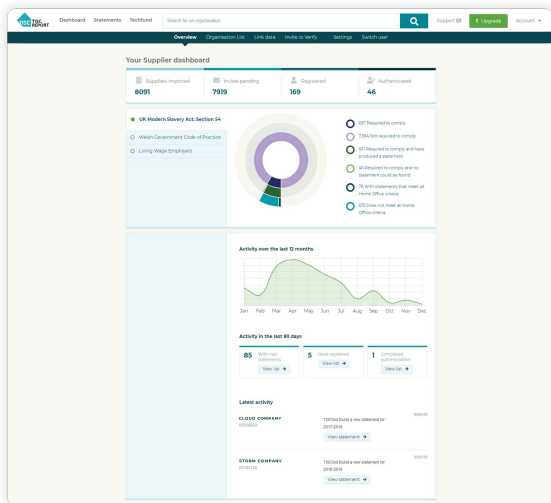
TISC REPORT Dashboard Statements Techfund Search for an organisation Support Upgrade Account

Overview Organisation List Link data Invite to Verify Settings Switch user

Your Supplier dashboard

| Suppliers imported | Invites pending | Registered | Authenticated |
|---|---|---|---|
| 8091 | 7919 | 169 | 46 |

UK Modern Slavery Act: Section 54

Welsh Government Code of Practice

Living Wage Employers

697 Required to comply

7,594 Not required to comply

651 Required to comply and have produced a statement

45 Required to comply and no statement could be found

76 With statements that meet all Home Office criteria

575 Does not meet all Home Office criteria

Activity over the last 12 months

Jan Feb Mar Apr May Jun Jul Aug Sep Oct Nov Dec

Activity in the last 90 days

85 With new statements View list

5 Have registered View list

1 Completed authentication View list

Latest activity

CLOUD COMPANY 00000000 TISCbot found a new statement for 2017-2018 View statement

STORM COMPANY 00000000 TISCbot found a new statement for 2018-2019 View statement